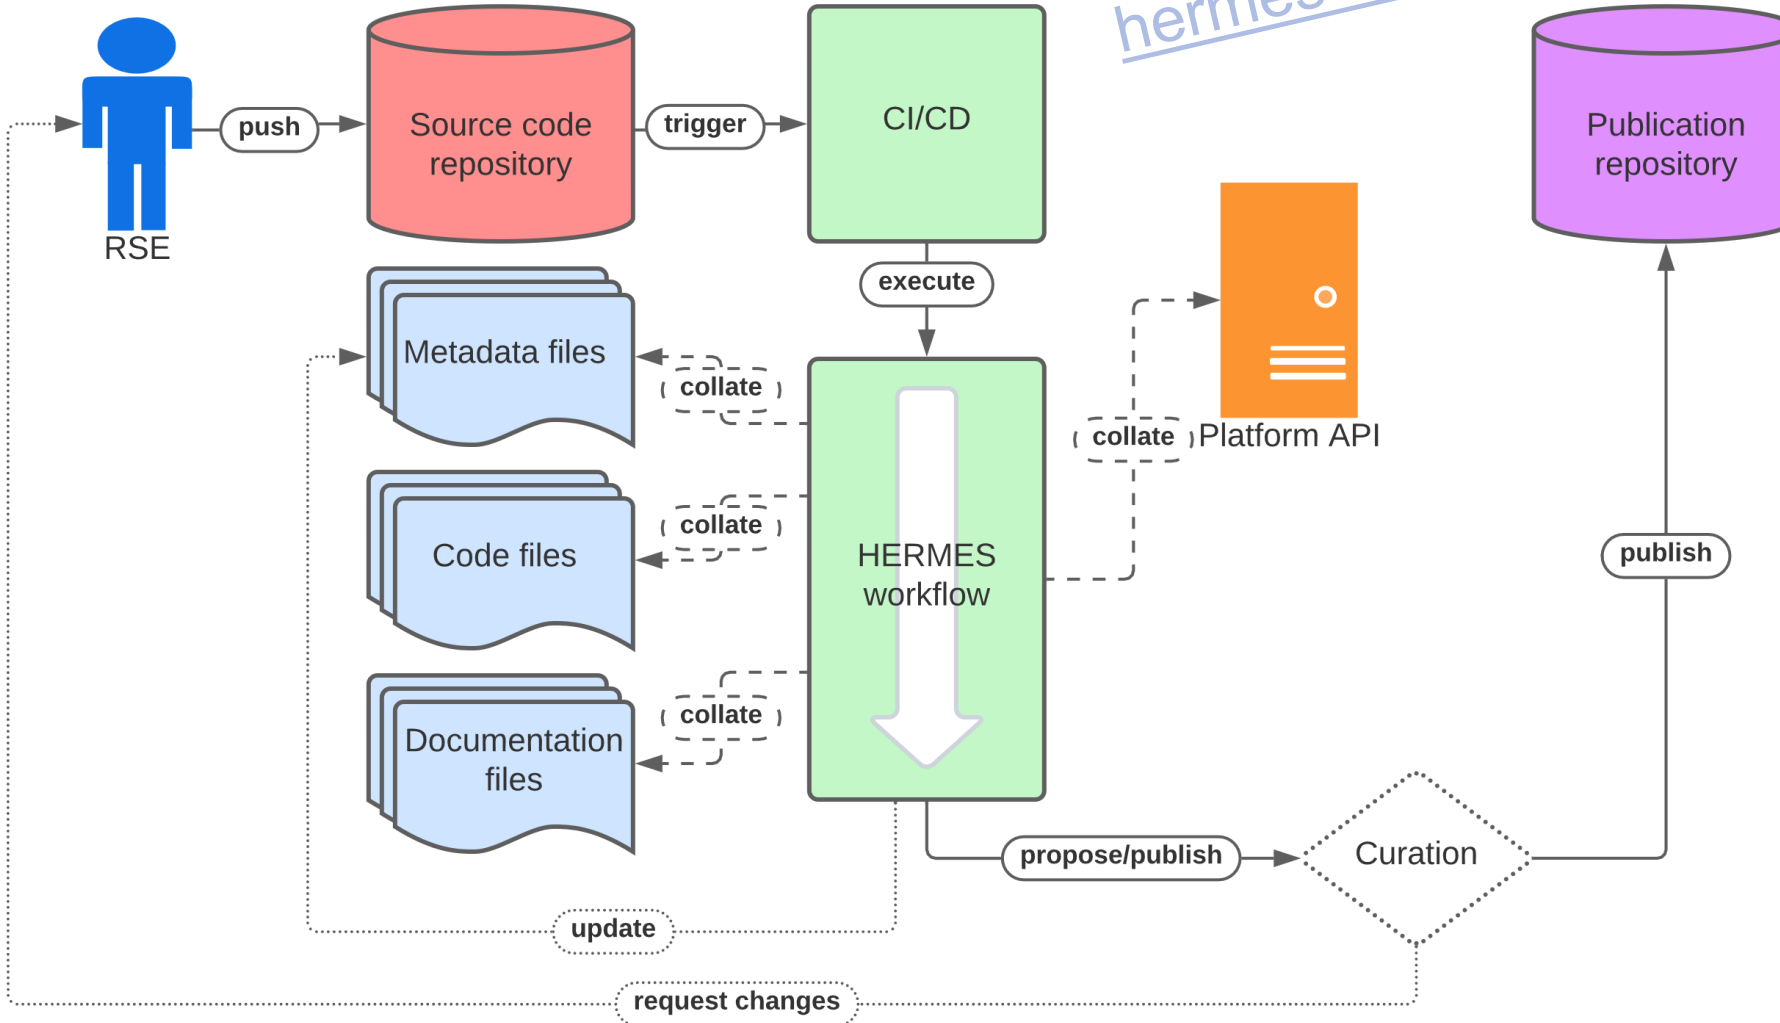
hermes

RSE

push

Source code repository

trigger

CI/CD

Publication repository

execute

Metadata files

collate

collate

Platform API

Code files

collate

HERMES workflow

publish

Documentation files

collate

propose/publish

Curation

update

request changes